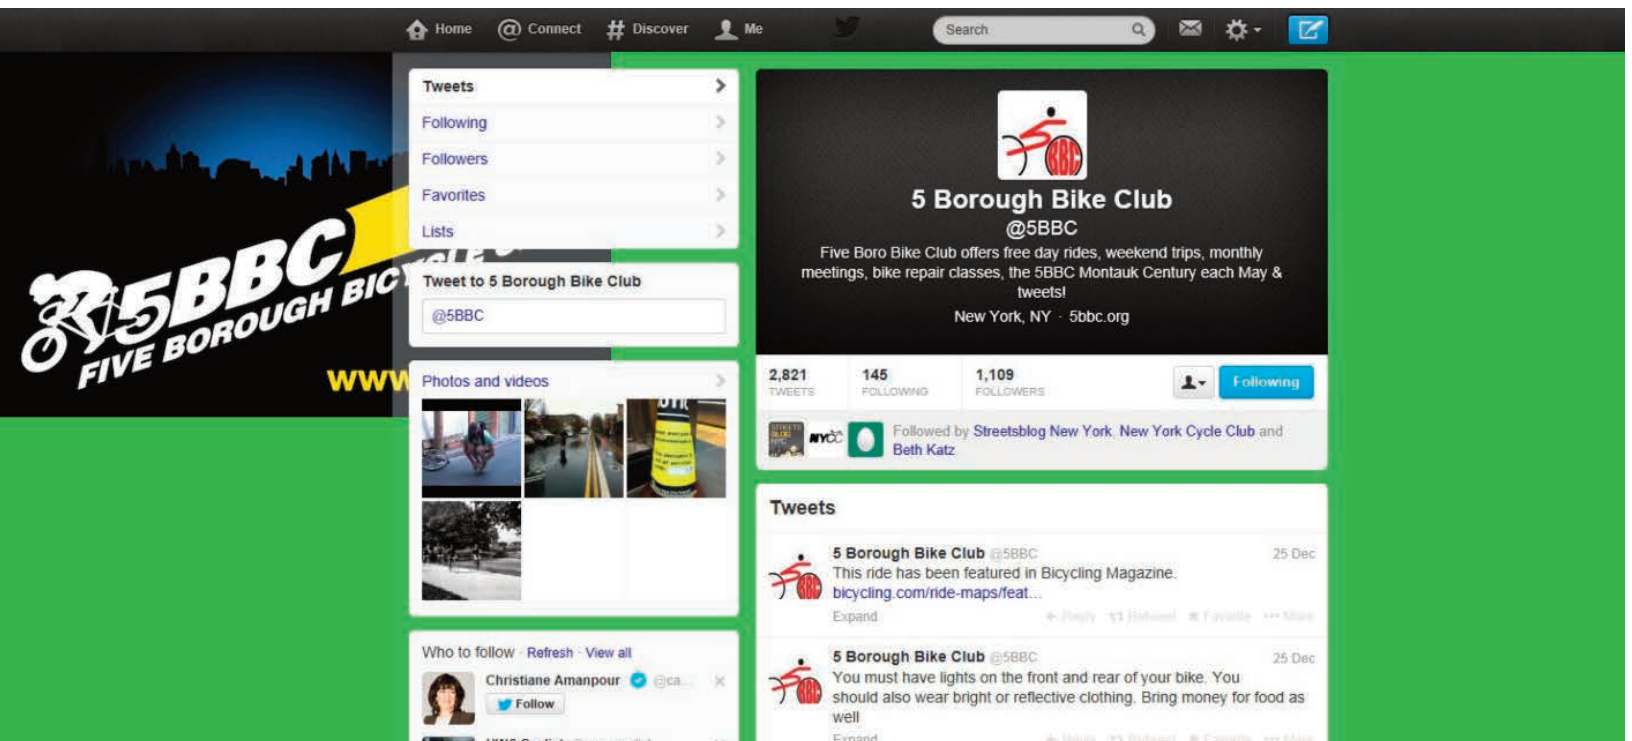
Home Connect Discover Me Search

5BBC FIVE BOROUGH BIC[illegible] WWW

Tweets
Following
Followers
Favorites
Lists

Tweet to 5 Borough Bike Club
@5BBC

Photos and videos

Who to follow · Refresh · View all
Christiane Amanpour @ca...
Follow

5 Borough Bike Club
@5BBC
Five Boro Bike Club offers free day rides, weekend trips, monthly meetings, bike repair classes, the 5BBC Montauk Century each May & tweets!
New York, NY · 5bbc.org

2,821 TWEETS
145 FOLLOWING
1,109 FOLLOWERS
Following

Followed by Streetsblog New York, New York Cycle Club and Beth Katz

Tweets

5 Borough Bike Club @5BBC 25 Dec
This ride has been featured in Bicycling Magazine. bicycling.com/ride-maps/feat...
Expand Reply Retweet Favorite More

5 Borough Bike Club @5BBC 25 Dec
You must have lights on the front and rear of your bike. You should also wear bright or reflective clothing. Bring money for food as well
Expand